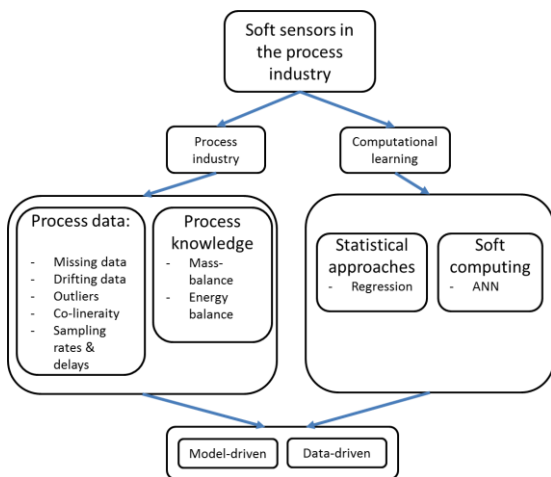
Soft sensors in the process industry

Process industry

Computational learning

Process data:
- Missing data
- Drifting data
- Outliers
- Co-linearity
- Sampling rates & delays

Process knowledge
- Mass-balance
- Energy balance

Statistical approaches
- Regression

Soft computing
- ANN

Model-driven

Data-driven